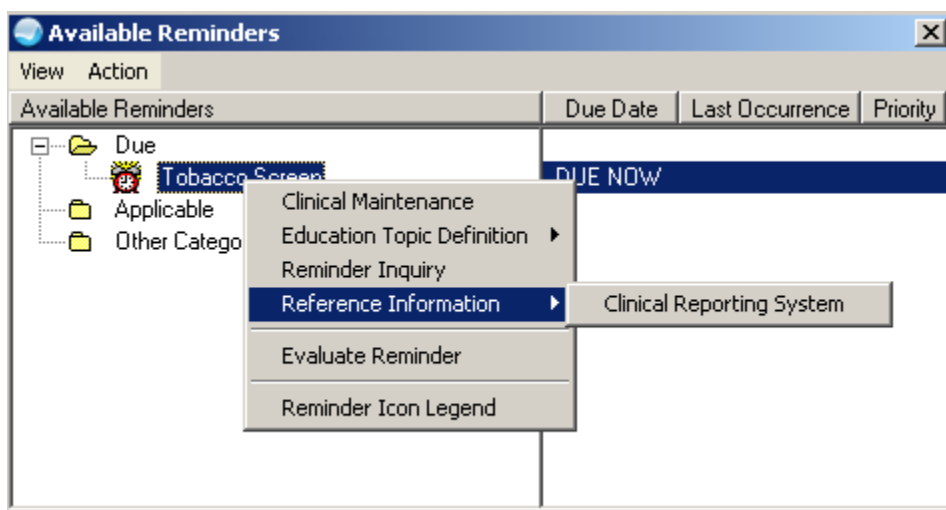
Available Reminders

View Action

Available Reminders

Due Date | Last Occurrence | Priority

Due

Tobacco Screen

Applicable

Other Catego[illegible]

DUE NOW

Clinical Maintenance

Education Topic Definition

Reminder Inquiry

Reference Information

Clinical Reporting System

Evaluate Reminder

Reminder Icon Legend